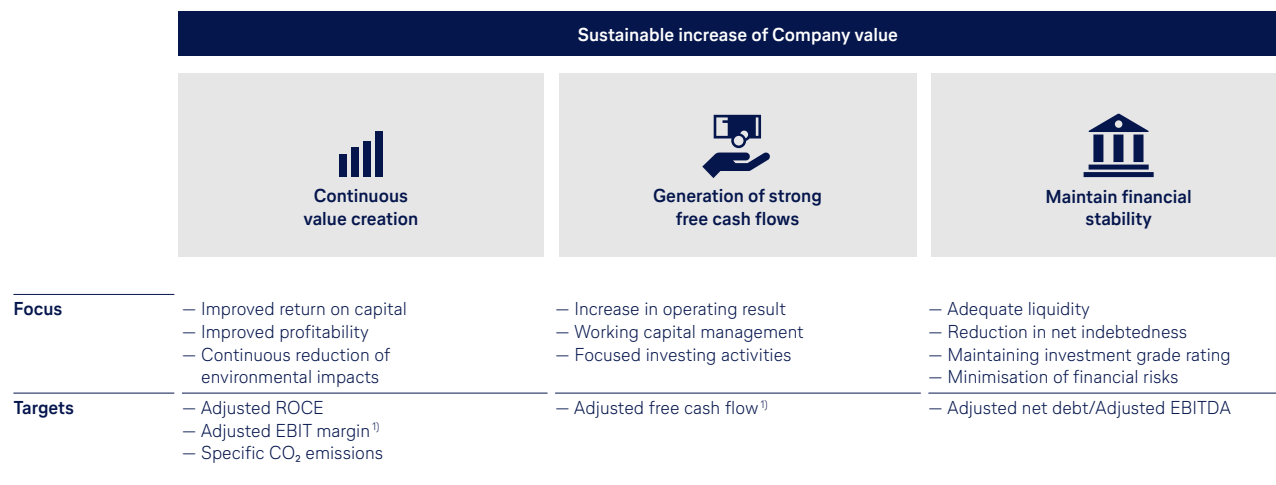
Sustainable increase of Company value

Continuous value creation

Generation of strong free cash flows

Maintain financial stability

| | | | |
|---|---|---|---|
| Focus | — Improved return on capital<br>— Improved profitability<br>— Continuous reduction of environmental impacts | — Increase in operating result<br>— Working capital management<br>— Focused investing activities | — Adequate liquidity<br>— Reduction in net indebtedness<br>— Maintaining investment grade rating<br>— Minimisation of financial risks |
| Targets | — Adjusted ROCE<br>— Adjusted EBIT margin $^{1)}$<br>— Specific $CO_2$ emissions | — Adjusted free cash flow $^{1)}$ | — Adjusted net debt/Adjusted EBITDA |